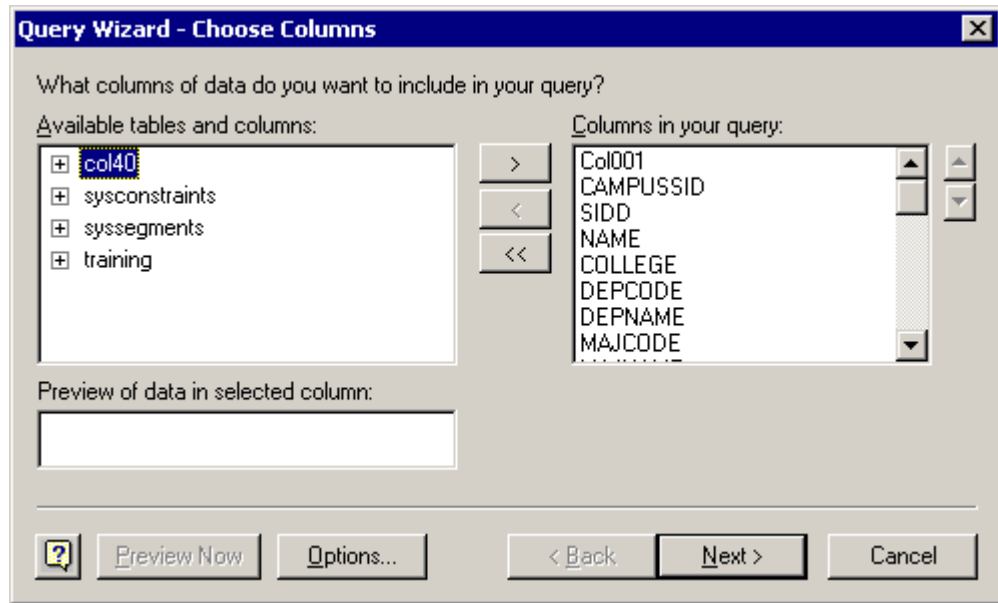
Query Wizard - Choose Columns

What columns of data do you want to include in your query?

Available tables and columns:

col40
sysconstraints
syssegments
training

>
<
<<

Columns in your query:

Col001
CAMPUSSID
SIDD
NAME
COLLEGE
DEPCODE
DEPNAME
MAJCODE

Preview of data in selected column:

?
Preview Now
Options...
< Back
Next >
Cancel